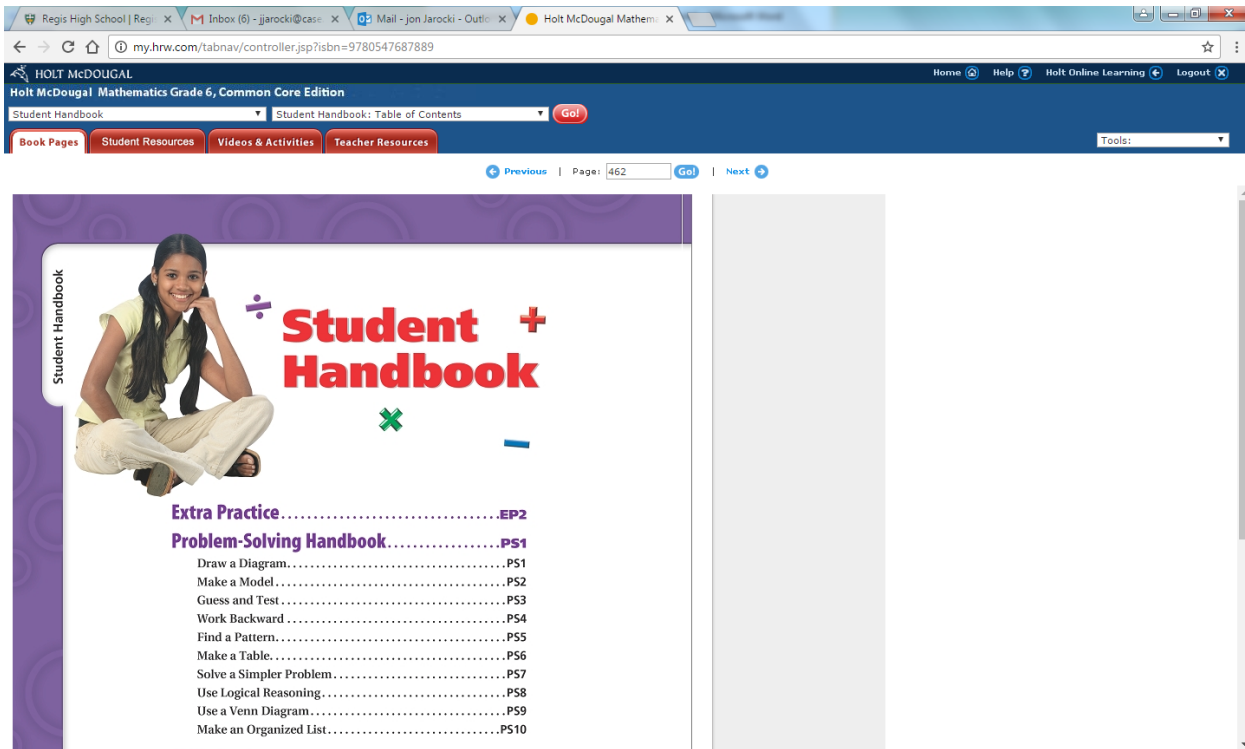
Regis High School | Regi ×
Inbox (6) - jjarocki@case ×
Mail - jon Jarocki - Outlo ×
Holt McDougal Mathema ×

my.hrw.com/tabnav/controller.jsp?isbn=9780547687889

HOLT McDOUGAL
Home Help Holt Online Learning Logout
Holt McDougal Mathematics Grade 6, Common Core Edition
Student Handbook
Student Handbook: Table of Contents
Go!
Book Pages
Student Resources
Videos & Activities
Teacher Resources
Tools:

Previous | Page: 462 Go! | Next

Student Handbook

Student Handbook

Extra Practice....EP2
Problem-Solving Handbook....PS1
Draw a Diagram....PS1
Make a Model....PS2
Guess and Test....PS3
Work Backward....PS4
Find a Pattern....PS5
Make a Table....PS6
Solve a Simpler Problem....PS7
Use Logical Reasoning....PS8
Use a Venn Diagram....PS9
Make an Organized List....PS10